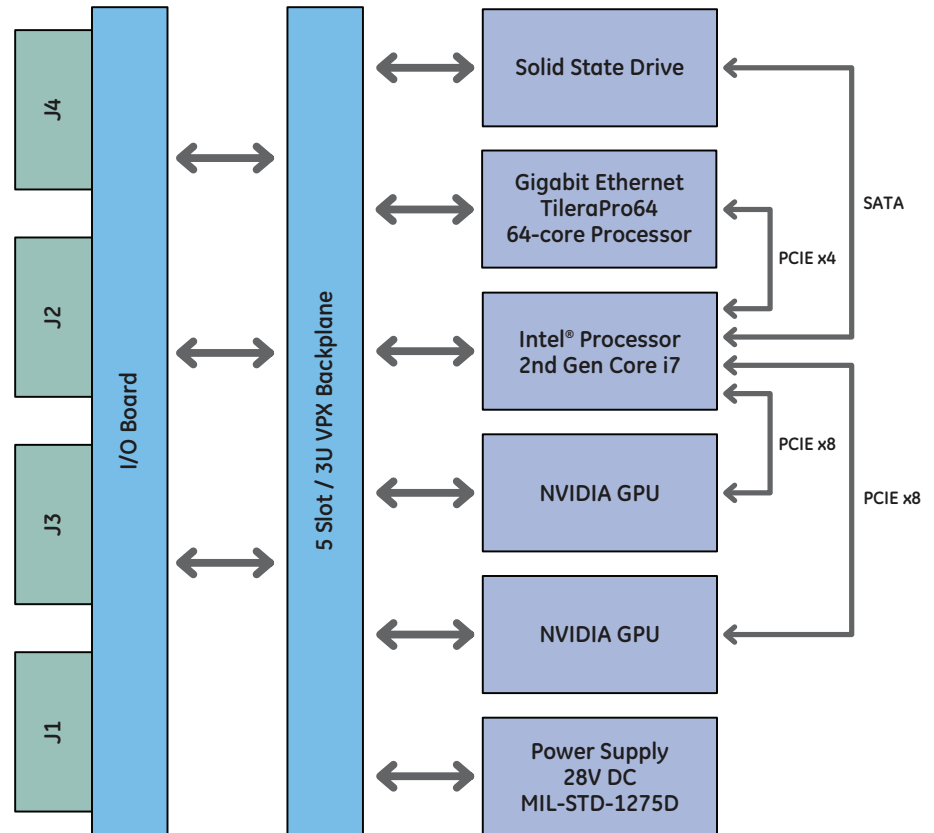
J4

J2

J3

J1

I/O Board

5 Slot / 3U VPX Backplane

Solid State Drive

Gigabit Ethernet
TileraPro64
64-core Processor

Intel® Processor
2nd Gen Core i7

NVIDIA GPU

NVIDIA GPU

Power Supply
28V DC
MIL-STD-1275D

SATA

PCIE x4

PCIE x8

PCIE x8